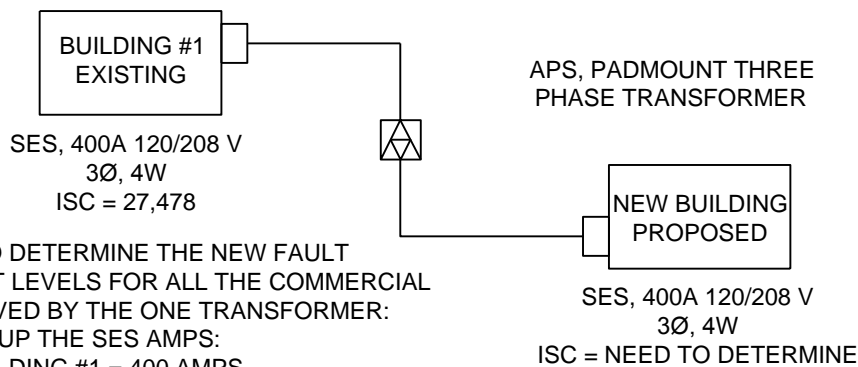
BUILDING #1
EXISTING

APS, PADMOUNT THREE
PHASE TRANSFORMER

SES, 400A 120/208 V
3Ø, 4W
ISC = 27,478

NEW BUILDING
PROPOSED

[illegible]O DETERMINE THE NEW FAULT
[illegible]T LEVELS FOR ALL THE COMMERCIAL
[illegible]VED BY THE ONE TRANSFORMER:
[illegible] UP THE SES AMPS:
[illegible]DING #1 = 400 AMPS

SES, 400A 120/208 V
3Ø, 4W
ISC = NEED TO DETERMINE